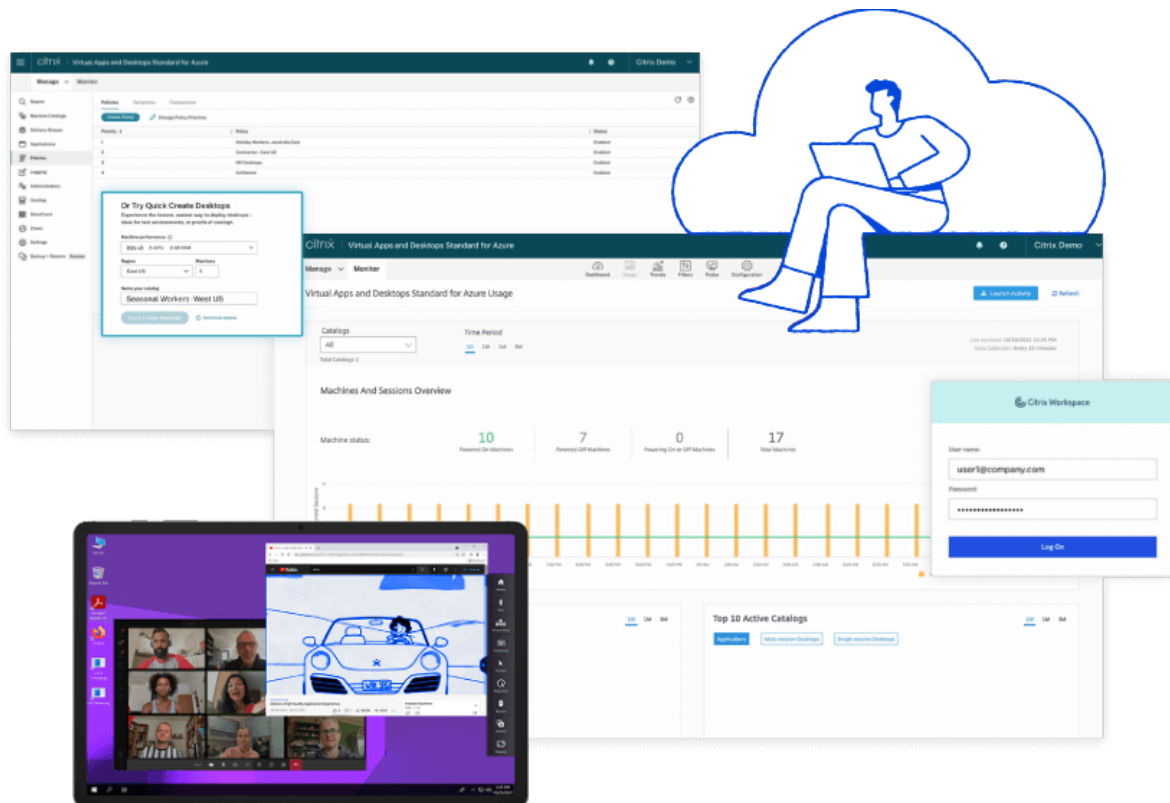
citrix | Virtual Apps and Desktops Standard for Azure

Citrix Demo

Manage Monitor

Search
Machine Catalogs
Delivery Groups
Applications
Policies
Logging
Administrators
Hosting
StoreFront
Zones
Settings
Backup / Restore

Policies Templates Comparison

Create Policy
Change Policy Priorities

| Priority | Policy | Status |
|---|---|---|
| 1 | Holiday Workers - Australia East | Enabled |
| 2 | Contractor - East US | Enabled |
| 3 | HR Desktops | Enabled |
| 4 | Unfiltered | Enabled |

Or Try Quick Create Desktops

Experience the fastest, easiest way to deploy desktops – ideal for test environments, or proofs of concept.

Machine performance
Region
East US
Machines
1
Name your catalog
Seasonal Workers - West US

Technical details

citrix | Virtual Apps and Desktops Standard for Azure

Citrix Demo

Manage Monitor

Dashboard Usage Trends Filters Probe Configuration

Virtual Apps and Desktops Standard for Azure Usage

Launch Activity
Refresh

Catalogs
All
Total Catalogs: 1

Time Period
1D 1W 1M 3M

Data Collection: Every 15 minutes

Machines And Sessions Overview

Machine status:

10
Powered On Machines

7
Powered Off Machines

0
Powering On or Off Machines

17
Total Machines

1W 1M 3M

Top 10 Active Catalogs

1W 1M 3M

Applications
Multi-session Desktops
Single-session Desktops

Citrix Workspace

User name:
user1@company.com
Password:
•••••••••••••••••
Log On